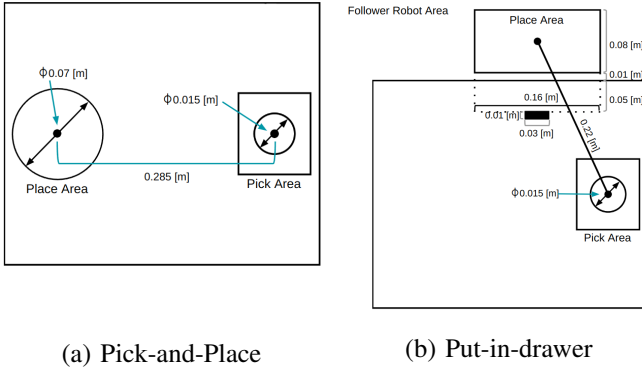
ϕ0.07 [m]

ϕ0.015 [m]

Place Area

0.285 [m]

Pick Area

Follower Robot Area

Place Area

0.08 [m]

0.01 [m]

0.16 [m]

0.05 [m]

0.01 [m]

0.03 [m]

0.22 [m]

ϕ0.015 [m]

Pick Area

(a) Pick-and-Place

(b) Put-in-drawer